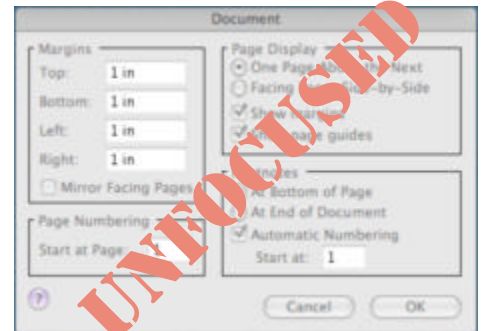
Document

Margins
Top: 1 in
Bottom: 1 in
Left: 1 in
Right: 1 in
Mirror Facing Pages

Page Numbering
Start at Page: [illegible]

Page Display
One Page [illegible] the Next
Facing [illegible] -by-Side
Show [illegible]
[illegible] page guides

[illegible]notes
At Bottom of Page
At End of Document
Automatic Numbering
Start at: 1

?

Cancel
OK

UNFOCUSED